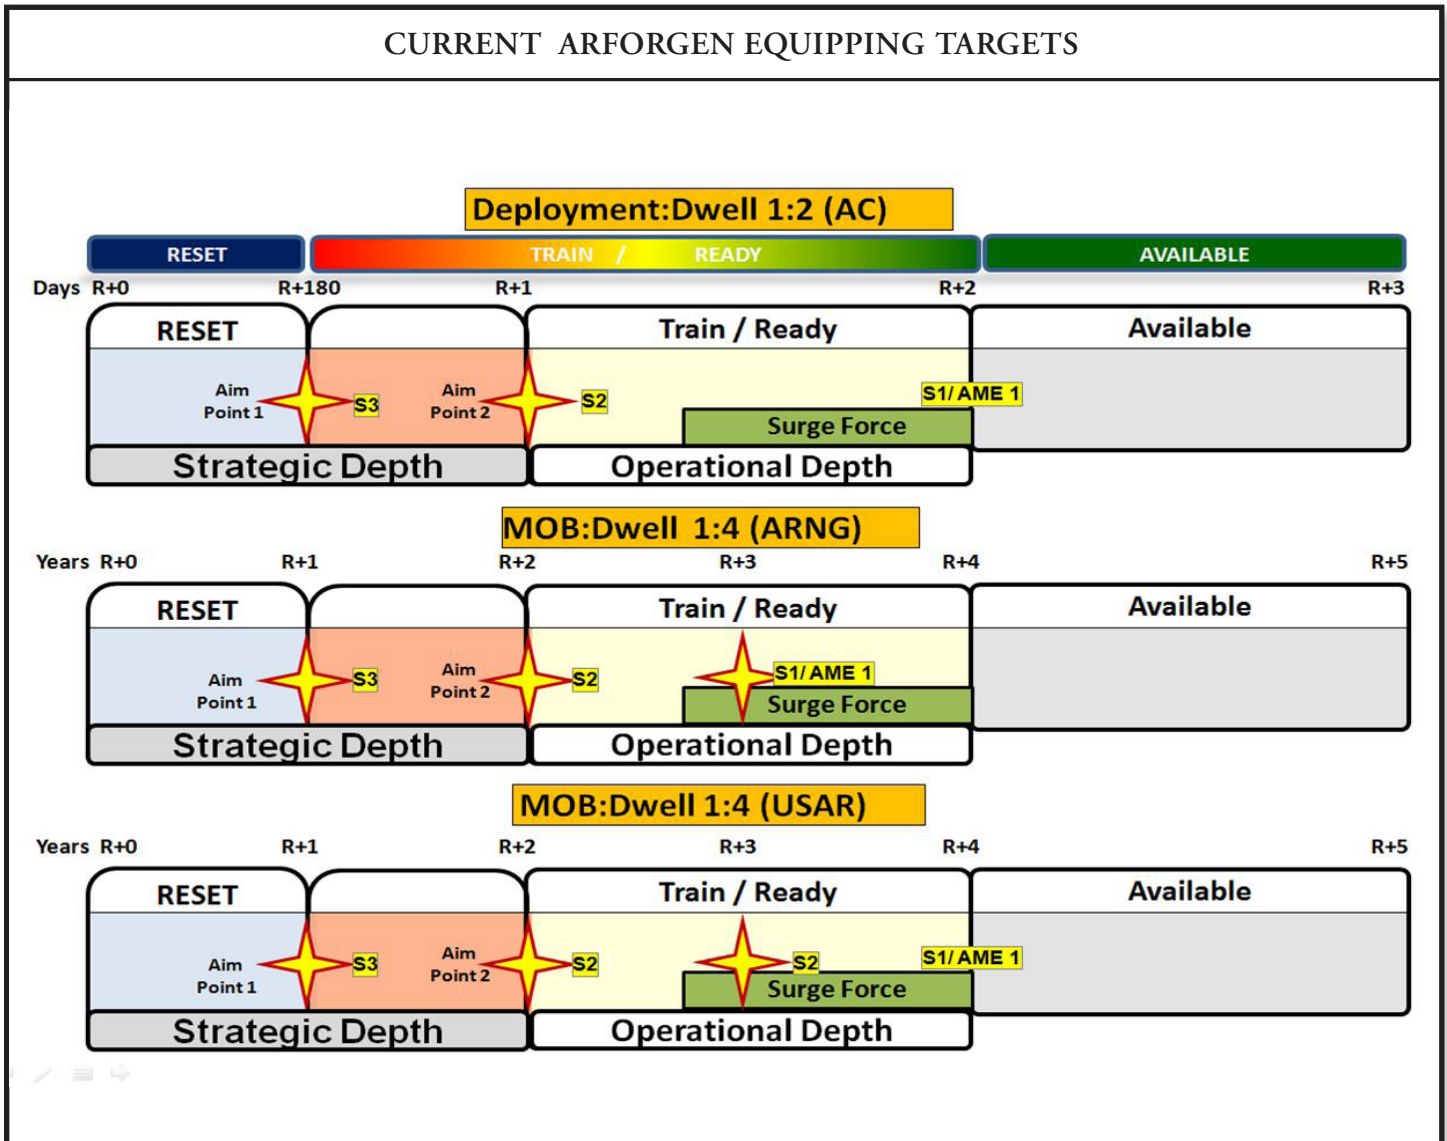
CURRENT ARFORGEN EQUIPPING TARGETS

Deployment:Dwell 1:2 (AC)

RESET
TRAIN / READY
AVAILABLE

Days R+0 R+180 R+1 R+2 R+3

RESET
Train / Ready
Available

Aim Point 1
S3
Aim Point 2
S2
S1/ AME 1
Surge Force

Strategic Depth
Operational Depth

MOB:Dwell 1:4 (ARNG)

Years R+0 R+1 R+2 R+3 R+4 R+5

RESET
Train / Ready
Available

Aim Point 1
S3
Aim Point 2
S2
S1/ AME 1
Surge Force

Strategic Depth
Operational Depth

MOB:Dwell 1:4 (USAR)

Years R+0 R+1 R+2 R+3 R+4 R+5

RESET
Train / Ready
Available

Aim Point 1
S3
Aim Point 2
S2
S2
S1/ AME 1
Surge Force

Strategic Depth
Operational Depth